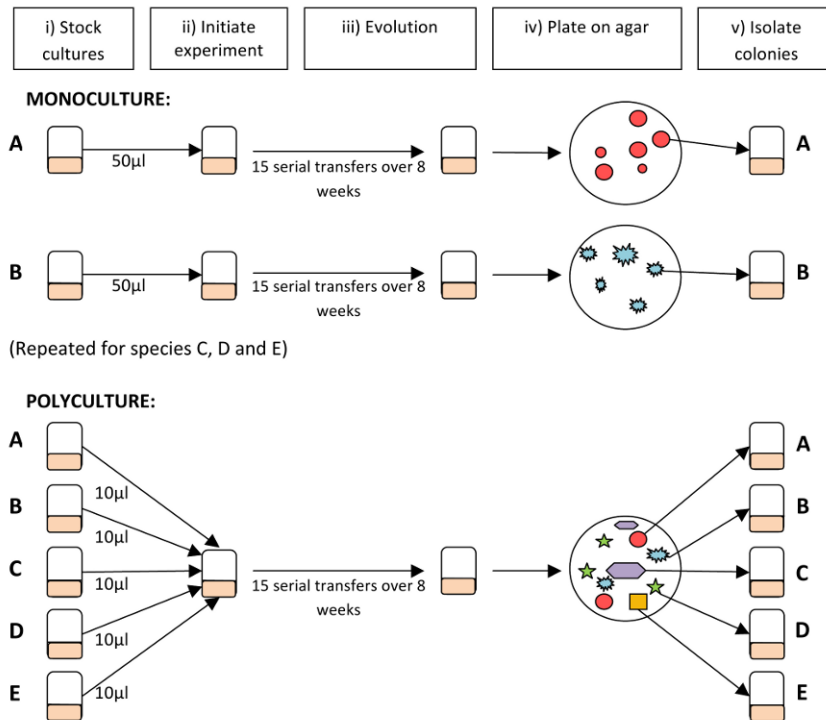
i) Stock cultures

ii) Initiate experiment

iii) Evolution

iv) Plate on agar

v) Isolate colonies

MONOCULTURE:

A

50µl

15 serial transfers over 8 weeks

A

B

50µl

15 serial transfers over 8 weeks

B

(Repeated for species C, D and E)

POLYCULTURE:

A

B

10µl

10µl

C

10µl

D

10µl

E

10µl

15 serial transfers over 8 weeks

A

B

C

D

E